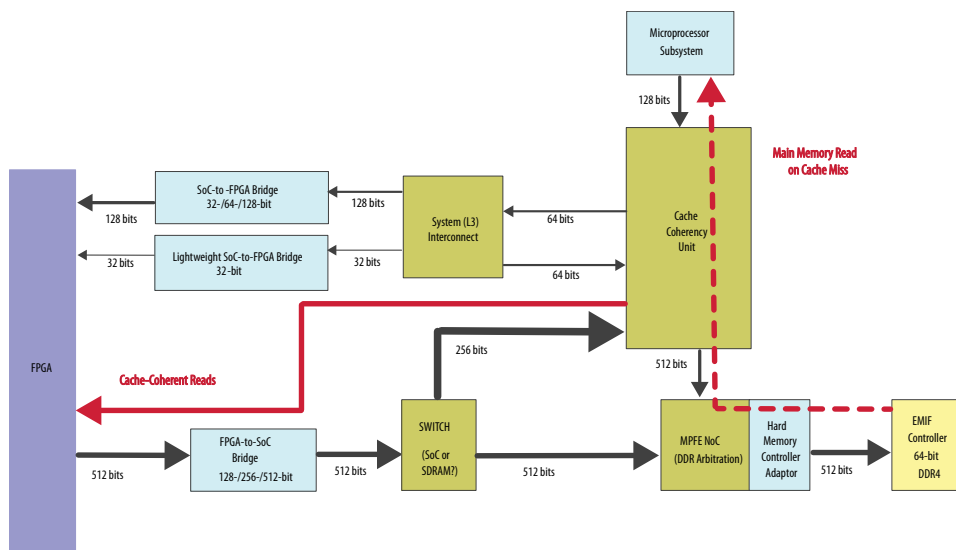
Microprocessor Subsystem

128 bits

Main Memory Read on Cache Miss

SoC-to -FPGA Bridge 32-/64-/128-bit

128 bits

128 bits

System (L3) Interconnect

64 bits

Cache Coherency Unit

Lightweight SoC-to-FPGA Bridge 32-bit

32 bits

32 bits

64 bits

256 bits

FPGA

Cache-Coherent Reads

512 bits

SWITCH (SoC or SDRAM?)

MPFE NoC (DDR Arbitration)

Hard Memory Controller Adaptor

EMIF Controller 64-bit DDR4

FPGA-to-SoC Bridge 128-/256-/512-bit

512 bits

512 bits

512 bits

512 bits